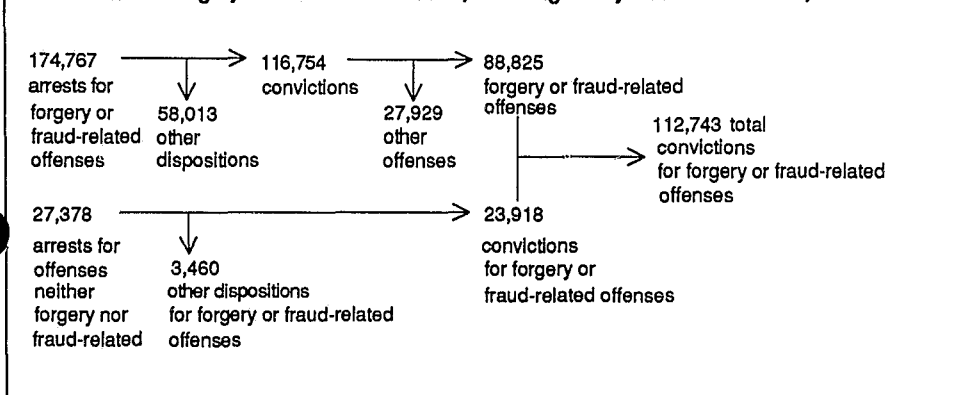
174,767 arrests for forgery or fraud-related offenses

116,754 convictions

58,013 other dispositions

88,825 forgery or fraud-related offenses

27,929 other offenses

112,743 total convictions for forgery or fraud-related offenses

27,378 arrests for offenses neither forgery nor fraud-related

3,460 other dispositions for forgery or fraud-related offenses

23,918 convictions for forgery or fraud-related offenses